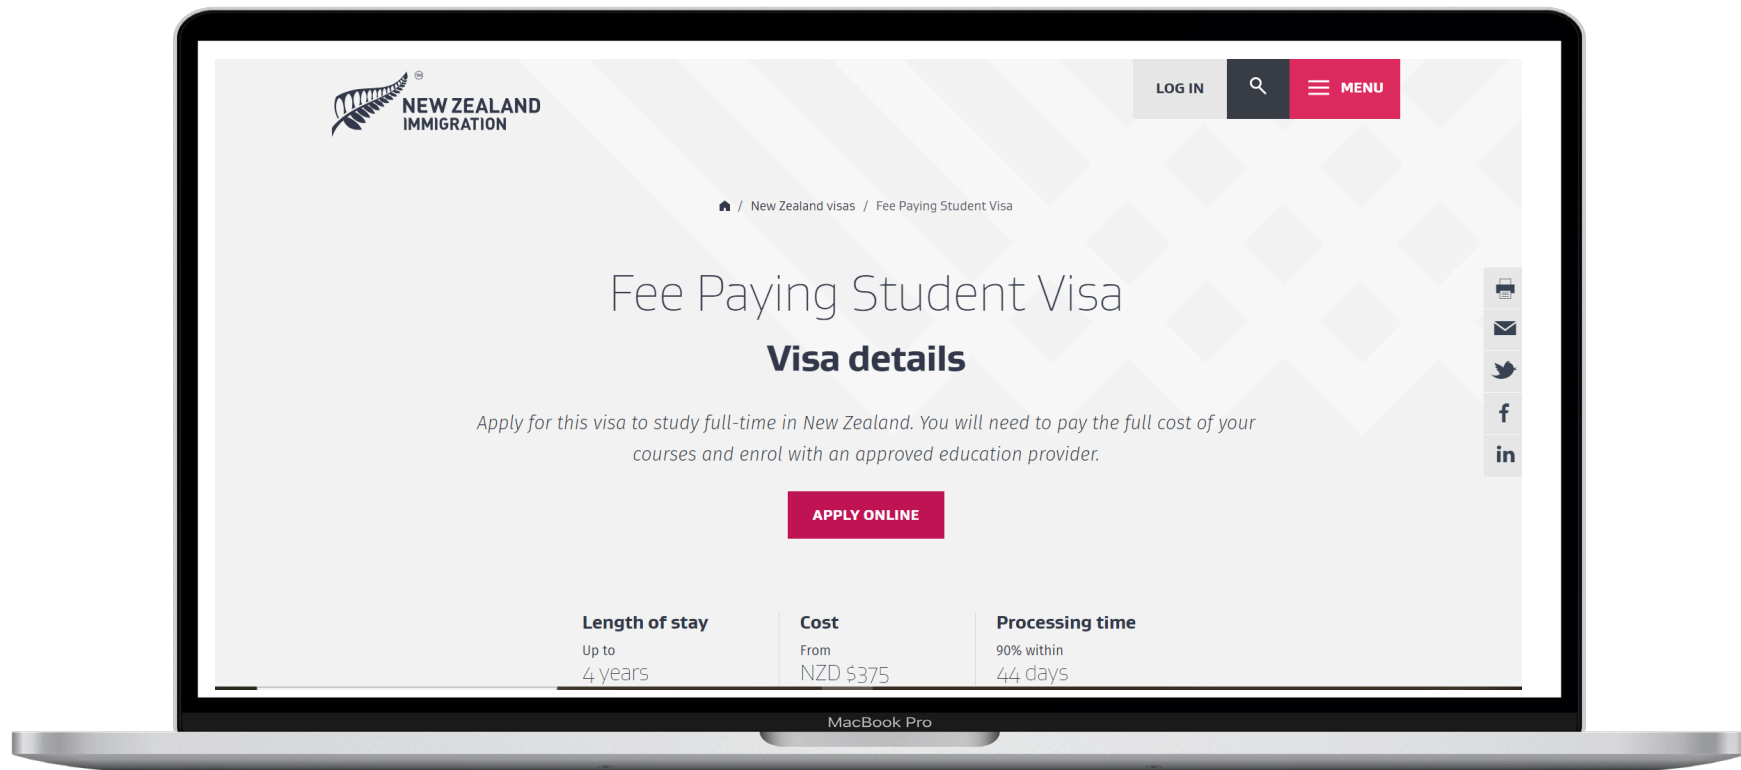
NEW ZEALAND IMMIGRATION

LOG IN

MENU

New Zealand visas / Fee Paying Student Visa

Fee Paying Student Visa

Visa details

Apply for this visa to study full-time in New Zealand. You will need to pay the full cost of your courses and enrol with an approved education provider.

APPLY ONLINE

Length of stay
Up to
4 years

Cost
From
NZD $375

Processing time
90% within
44 days

MacBook Pro